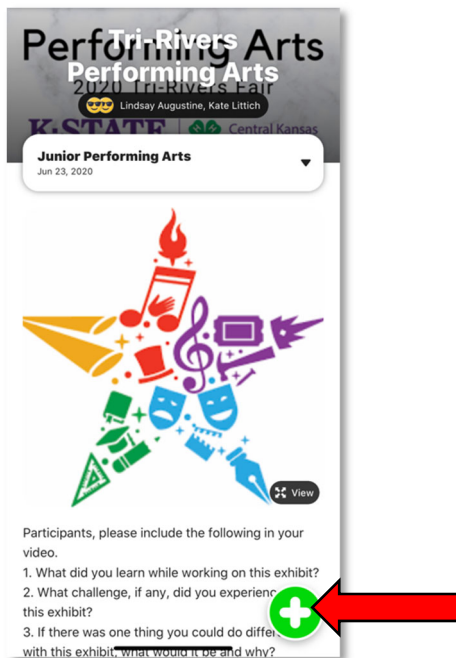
Performing Arts
Tri-Rivers
Performing Arts
2020 Tri-Rivers Fair
Lindsay Augustine, Kate Littich
K-STATE
Central Kansas

Junior Performing Arts
Jun 23, 2020

View

Participants, please include the following in your video.
1. What did you learn while working on this exhibit?
2. What challenge, if any, did you experienc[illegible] this exhibit?
3. If there was one thing you could do diffe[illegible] with this exhibit, what would it be and why?